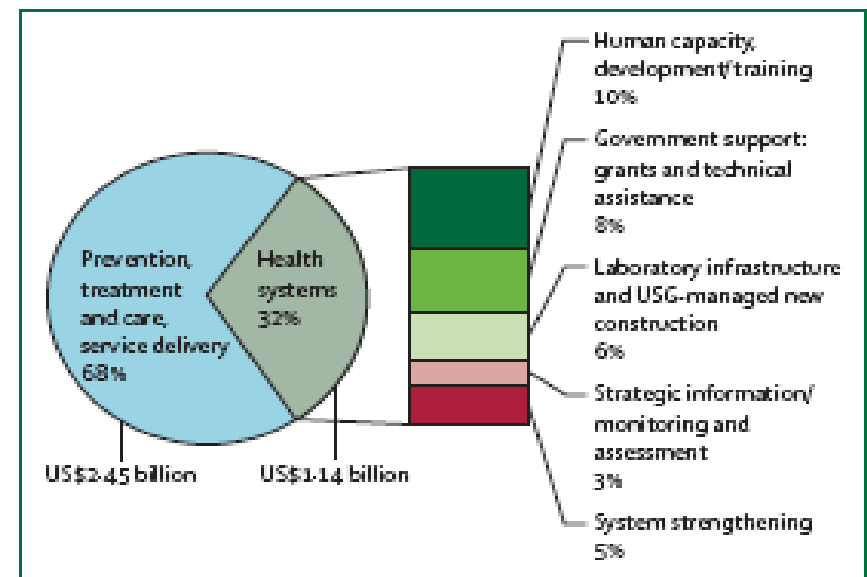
Prevention, treatment and care, service delivery 68%

Health systems 32%

US\$2·45 billion

US\$1·14 billion

Human capacity, development/training 10%

Government support: grants and technical assistance 8%

Laboratory infrastructure and USG-managed new construction 6%

Strategic information/ monitoring and assessment 3%

System strengthening 5%